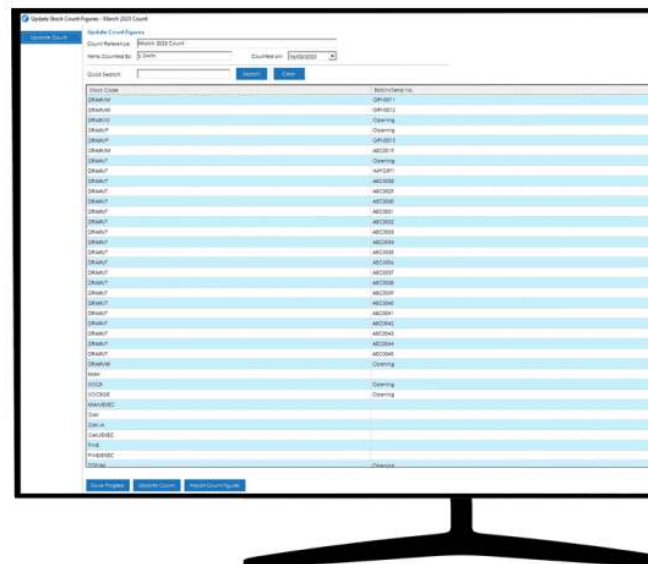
Update Stock Count Figures - March 2023 Count

Update Count

Update Count Figures

Count Reference: March 2023 Count

Items Counted By: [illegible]

Counted on: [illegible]

Quick Search:

Search

Clear

| Stock Code | Batch/Serial No. |
|---|---|
| DRAWM | GPH0011 |
| DRAWM | GPH0012 |
| DRAWO | Opening |
| DRAWP | Opening |
| DRAWM | GPH0013 |
| DRAWM | ABC0019 |
| DRAWT | Opening |
| DRAWT | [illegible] |
| DRAWT | ABC0028 |
| DRAWT | ABC0029 |
| DRAWT | ABC0030 |
| DRAWT | ABC0031 |
| DRAWT | ABC0032 |
| DRAWT | ABC0033 |
| DRAWT | ABC0034 |
| DRAWT | ABC0035 |
| DRAWT | ABC0036 |
| DRAWT | ABC0037 |
| DRAWT | ABC0038 |
| DRAWT | ABC0039 |
| DRAWT | ABC0040 |
| DRAWT | ABC0041 |
| DRAWT | ABC0042 |
| DRAWT | ABC0043 |
| DRAWT | ABC0044 |
| DRAWT | ABC0045 |
| DRAWM | Opening |
| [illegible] | |
| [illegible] | Opening |
| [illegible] | Opening |
| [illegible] | |
| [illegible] | |
| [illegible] | |
| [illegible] | |
| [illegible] | |
| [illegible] | |
| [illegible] | Opening |

Save Progress

Update Count

Import Count Figures